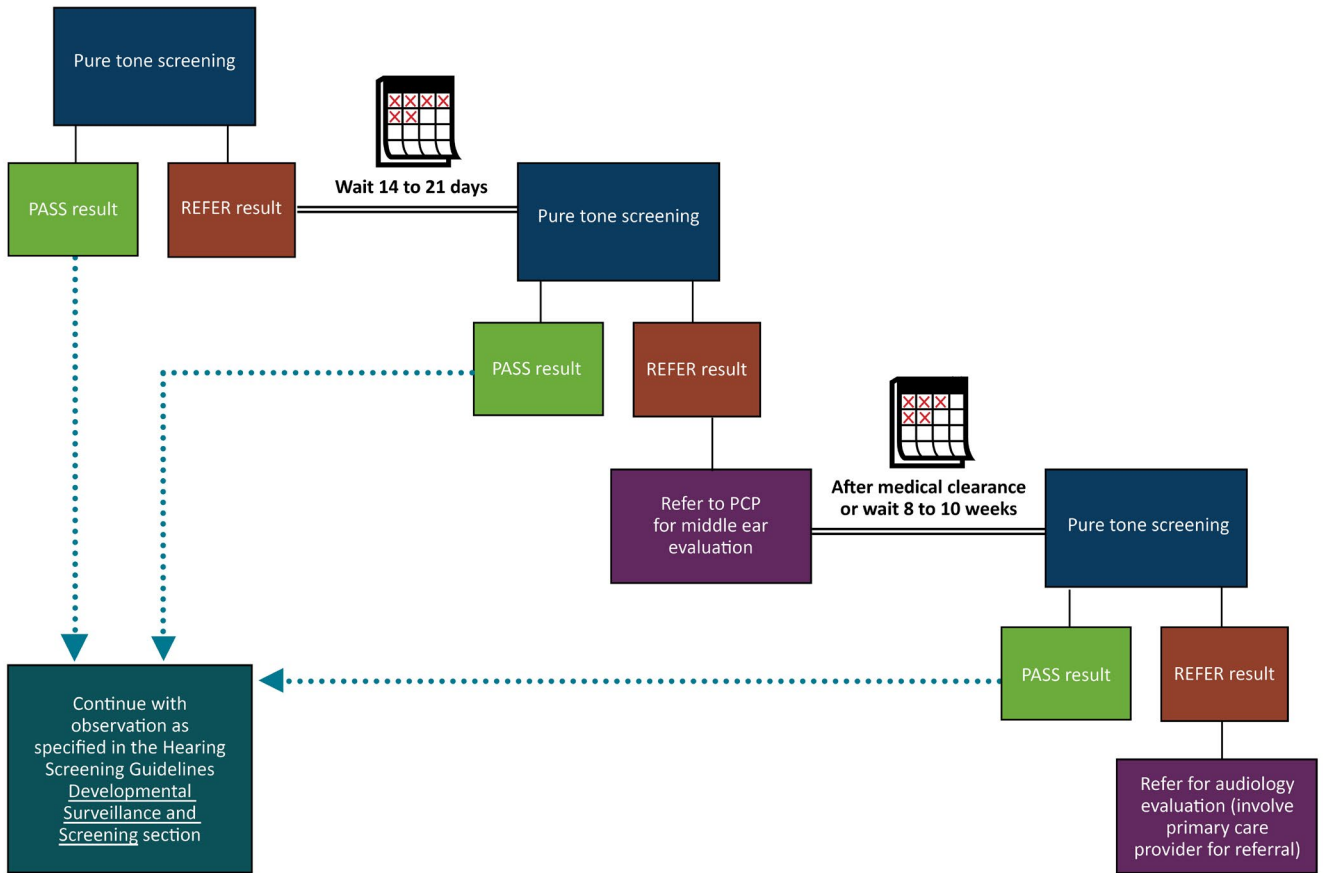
Pure tone screening

PASS result

REFER result

Wait 14 to 21 days

Pure tone screening

PASS result

REFER result

Refer to PCP for middle ear evaluation

After medical clearance or wait 8 to 10 weeks

Pure tone screening

PASS result

REFER result

Refer for audiology evaluation (involve primary care provider for referral)

Continue with observation as specified in the Hearing Screening Guidelines Developmental Surveillance and Screening section